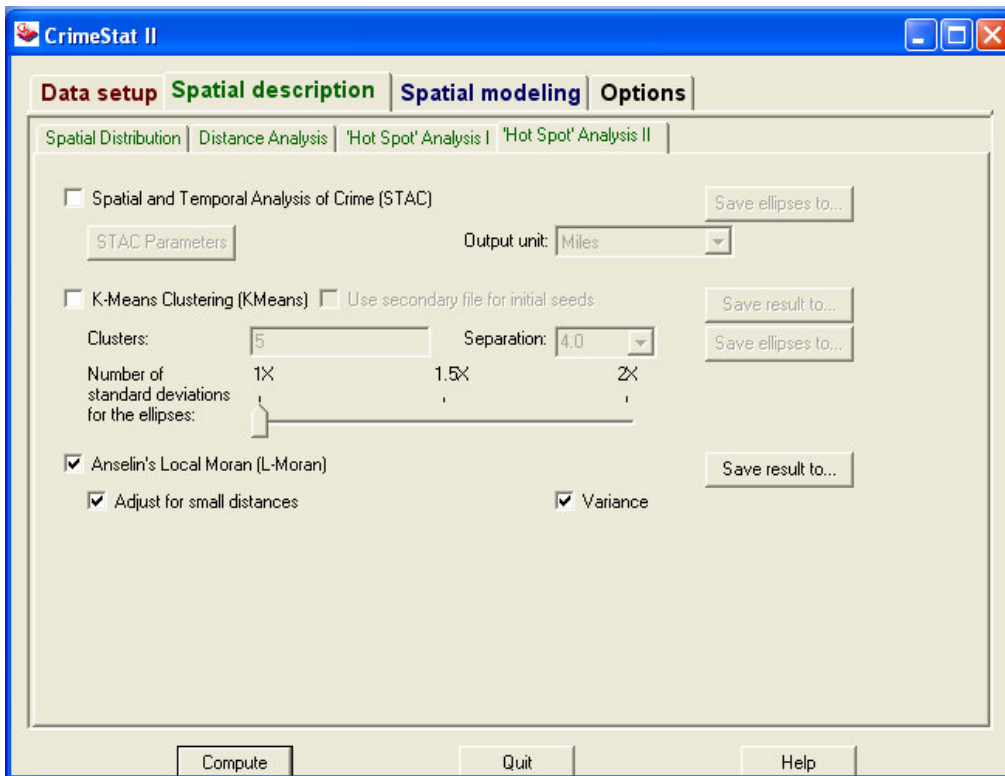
CrimeStat II

Data setup | Spatial description | Spatial modeling | Options

Spatial Distribution | Distance Analysis | 'Hot Spot' Analysis I | 'Hot Spot' Analysis II

Spatial and Temporal Analysis of Crime (STAC)

Save ellipses to...

STAC Parameters

Output unit: Miles

K-Means Clustering (KMeans)

Use secondary file for initial seeds

Save result to...

Clusters: 5

Separation: 4.0

Save ellipses to...

Number of standard deviations for the ellipses:

1X 1.5X 2X

Anselin's Local Moran (L-Moran)

Save result to...

Adjust for small distances

Variance

Compute

Quit

Help